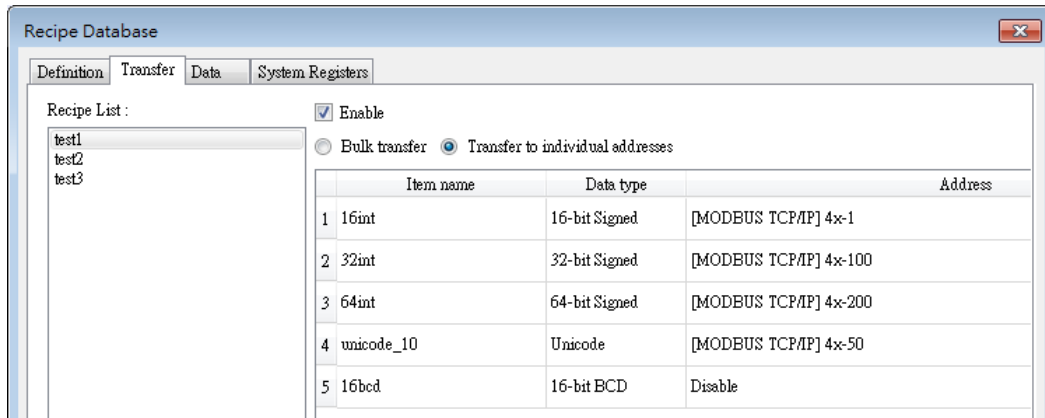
Recipe Database

Definition | Transfer | Data | System Registers

Recipe List :

test1
test2
test3

Enable

Bulk transfer   Transfer to individual addresses

| | Item name | Data type | Address |
|---|---|---|---|
| 1 | 16int | 16-bit Signed | [MODBUS TCP/IP] 4x-1 |
| 2 | 32int | 32-bit Signed | [MODBUS TCP/IP] 4x-100 |
| 3 | 64int | 64-bit Signed | [MODBUS TCP/IP] 4x-200 |
| 4 | unicode_10 | Unicode | [MODBUS TCP/IP] 4x-50 |
| 5 | 16bcd | 16-bit BCD | Disable |